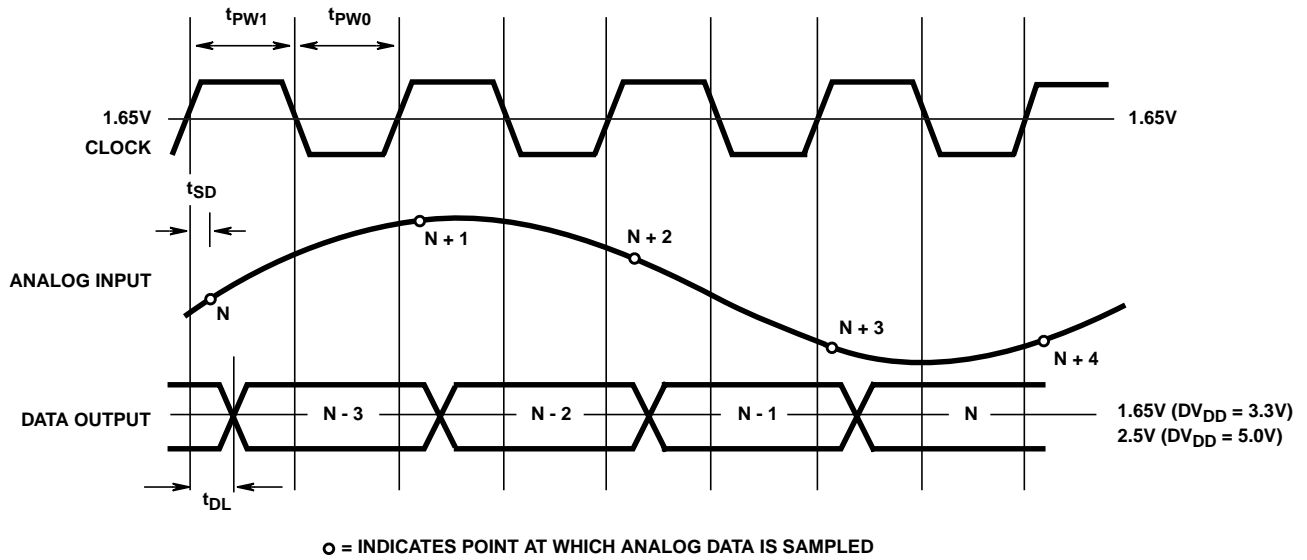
$t_{PW1}$ $t_{PW0}$

1.65V
CLOCK

1.65V

$t_{SD}$

N + 1

N + 2

ANALOG INPUT

N

N + 3

N + 4

DATA OUTPUT

N - 3

N - 2

N - 1

N

1.65V ($DV_{DD}$ = 3.3V)
2.5V ($DV_{DD}$ = 5.0V)

$t_{DL}$

o = INDICATES POINT AT WHICH ANALOG DATA IS SAMPLED